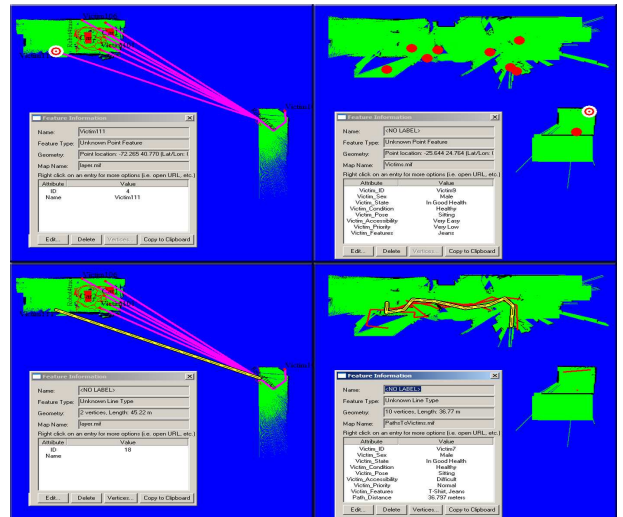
Feature Information

Name: Victim111
Feature Type: Unknown Point Feature
Geometry: Point location: -72.265 40.770 (Lat/Lon: (
Map Name: layer.mif
Right click on an entry for more options (i.e. open URL, etc.)

| Attribute | Value |
|---|---|
| ID | 4 |
| Name | Victim111 |

Edit... Delete Vertices... Copy to Clipboard

Feature Information

Name: <NO LABEL>
Feature Type: Unknown Point Feature
Geometry: Point location: -25.644 24.764 (Lat/Lon: (
Map Name: Victims.mif
Right click on an entry for more options (i.e. open URL, etc.)

| Attribute | Value |
|---|---|
| Victim_ID | Victim9 |
| Victim_Sex | Male |
| Victim_State | In Good Health |
| Victim_Condition | Healthy |
| Victim_Pose | Sitting |
| Victim_Accessibility | Very Easy |
| Victim_Priority | Very Low |
| Victim_Features | Jeans |

Edit... Delete Vertices... Copy to Clipboard

Feature Information

Name: <NO LABEL>
Feature Type: Unknown Line Type
Geometry: 2 vertices, Length: 45.22 m
Map Name: layer.mif
Right click on an entry for more options (i.e. open URL, etc.)

| Attribute | Value |
|---|---|
| ID | 18 |
| Name | |

Edit... Delete Vertices... Copy to Clipboard

Feature Information

Name: <NO LABEL>
Feature Type: Unknown Line Type
Geometry: 10 vertices, Length: 36.77 m
Map Name: PathsToVictims.mif
Right click on an entry for more options (i.e. open URL, etc.)

| Attribute | Value |
|---|---|
| Victim_ID | Victim7 |
| Victim_Sex | Male |
| Victim_State | In Good Health |
| Victim_Condition | Healthy |
| Victim_Pose | Sitting |
| Victim_Accessibility | Difficult |
| Victim_Priority | Normal |
| Victim_Features | T-Shirt, Jeans |
| Path_Distance | 36.797 meters |

Edit... Delete Vertices... Copy to Clipboard